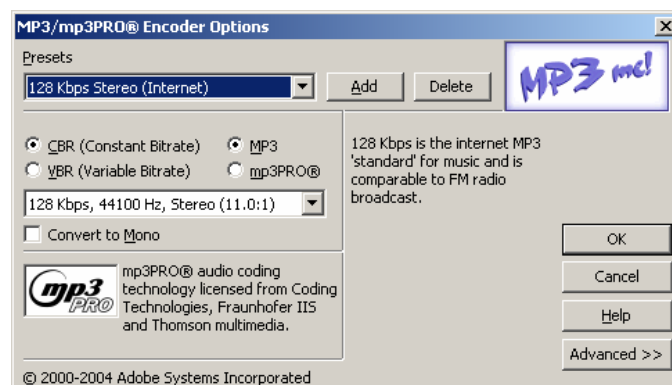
MP3/mp3PRO® Encoder Options

Presets

128 Kbps Stereo (Internet)

Add

Delete

MP3 inc!

CBR (Constant Bitrate)

MP3

VBR (Variable Bitrate)

mp3PRO®

128 Kbps, 44100 Hz, Stereo (11.0:1)

Convert to Mono

128 Kbps is the internet MP3 'standard' for music and is comparable to FM radio broadcast.

mp3 PRO

mp3PRO® audio coding technology licensed from Coding Technologies, Fraunhofer IIS and Thomson multimedia.

OK

Cancel

Help

Advanced >>

© 2000-2004 Adobe Systems Incorporated